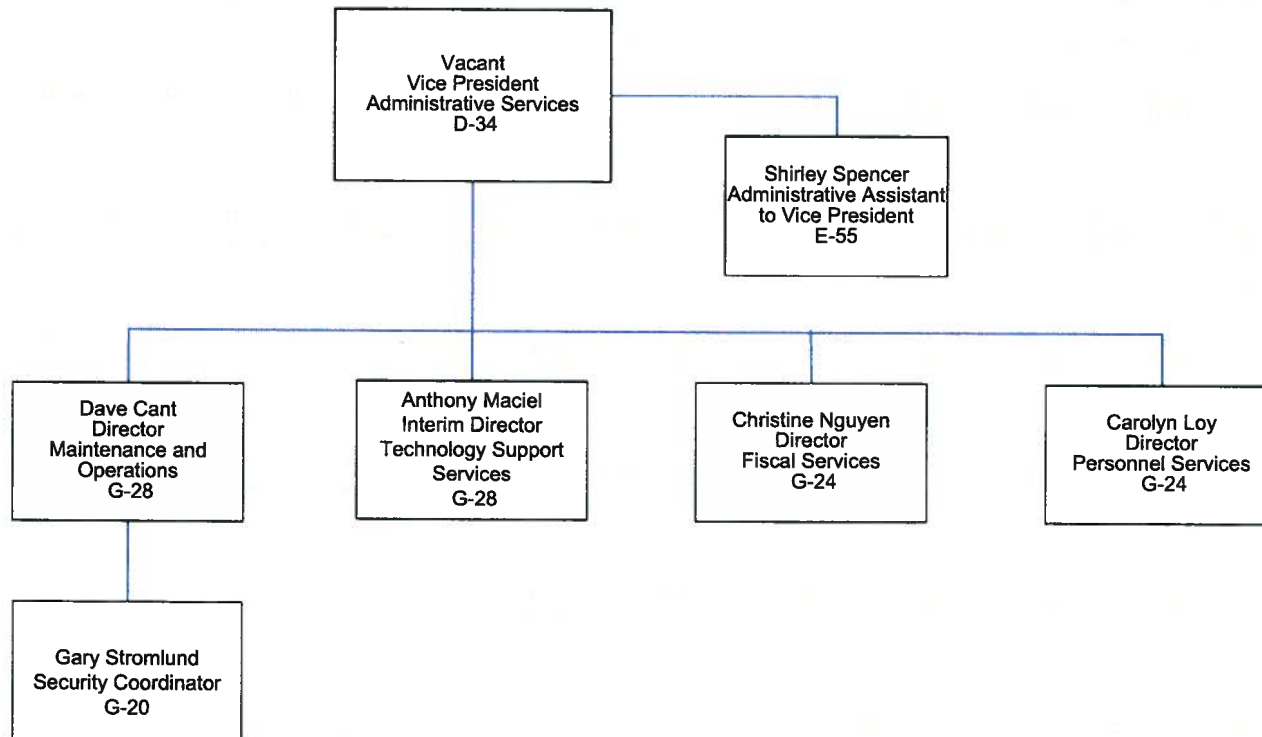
Vacant
Vice President
Administrative Services
D-34

Shirley Spencer
Administrative Assistant
to Vice President
E-55

Dave Cant
Director
Maintenance and
Operations
G-28

Anthony Maciel
Interim Director
Technology Support
Services
G-28

Christine Nguyen
Director
Fiscal Services
G-24

Carolyn Loy
Director
Personnel Services
G-24

Gary Stromlund
Security Coordinator
G-20